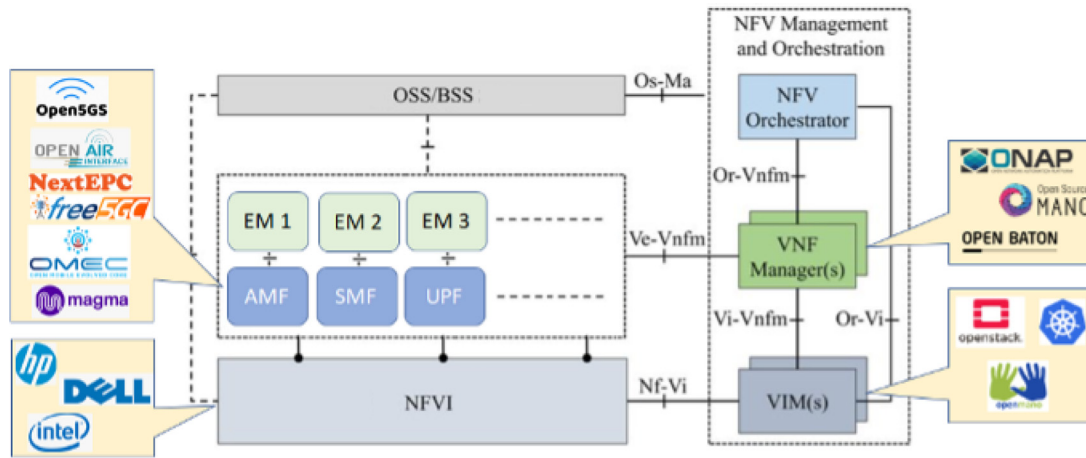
Open5GS

OPEN AIR INTERFACE

NextEPC

free5GC

OMEC

magma

hp

DELL

intel

OSS/BSS

Os-Ma

NFV Management and Orchestration

NFV Orchestrator

Or-Vnfm

EM 1

EM 2

EM 3

AMF

SMF

UPF

Ve-Vnfm

VNF Manager(s)

Vi-Vnfm

Or-Vi

NFVI

Nf-Vi

VIM(s)

ONAP

Open Source MANO

OPEN BATON

openstack

openmano